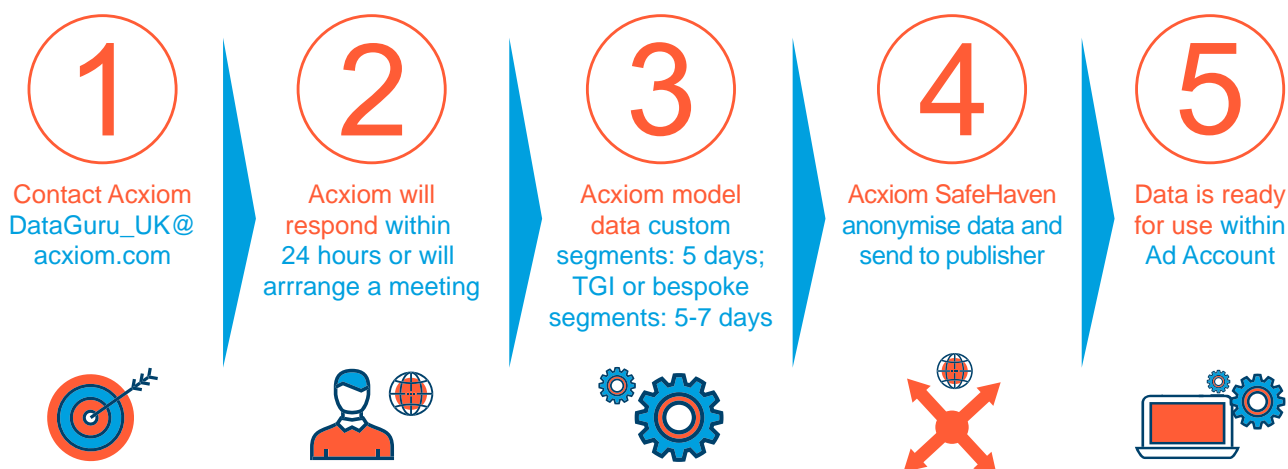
1

Contact Acxiom DataGuru_UK@ acxiom.com

2

Acxiom will respond within 24 hours or will arrrange a meeting

3

Acxiom model data custom segments: 5 days; TGI or bespoke segments: 5-7 days

4

Acxiom SafeHaven anonymise data and send to publisher

5

Data is ready for use within Ad Account